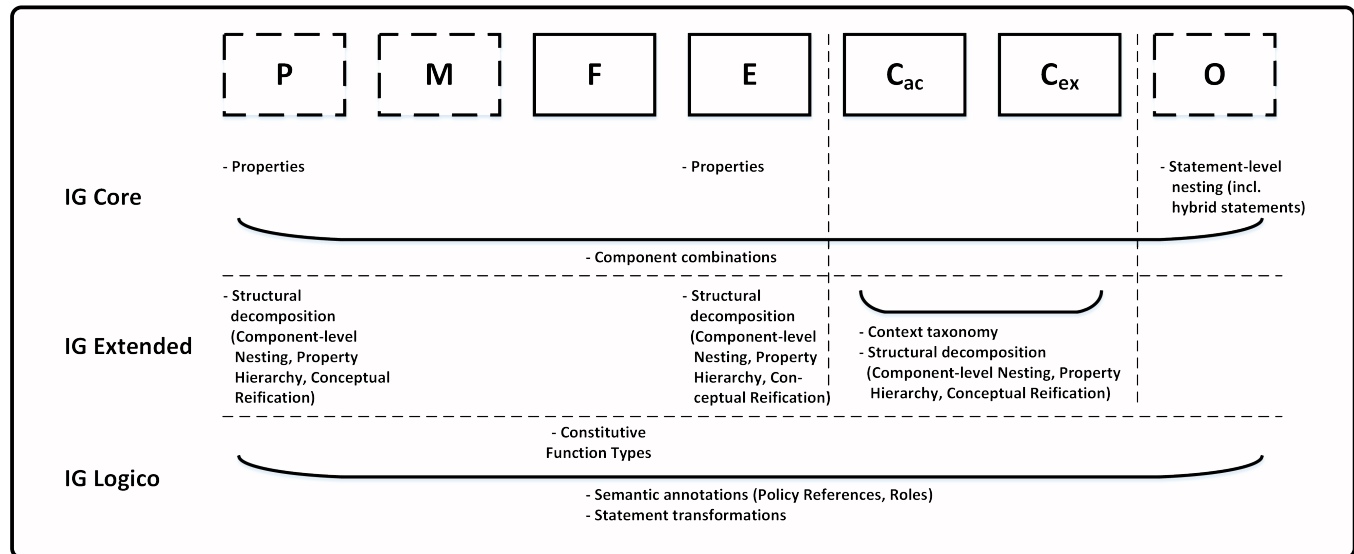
P

M

F

E

$C_{ac}$

$C_{ex}$

O

IG Core

- Properties

- Properties

- Statement-level nesting (incl. hybrid statements)

- Component combinations

IG Extended

- Structural decomposition (Component-level Nesting, Property Hierarchy, Conceptual Reification)

- Structural decomposition (Component-level Nesting, Property Hierarchy, Conceptual Reification)

- Context taxonomy
- Structural decomposition (Component-level Nesting, Property Hierarchy, Conceptual Reification)

IG Logico

- Constitutive Function Types

- Semantic annotations (Policy References, Roles)
- Statement transformations